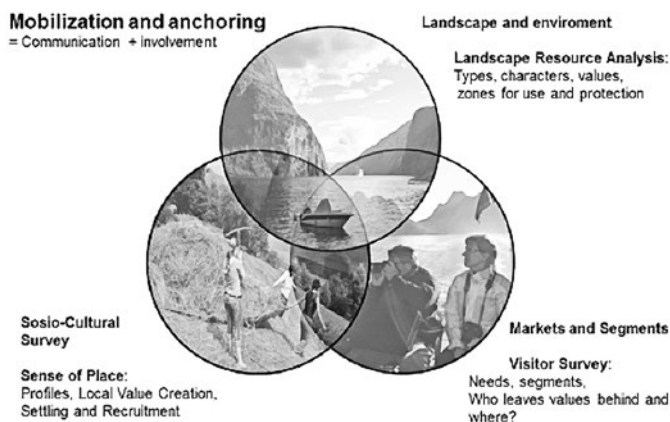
Mobilization and anchoring
= Communication + involvement

Landscape and enviroment

Landscape Resource Analysis:
Types, characters, values, zones for use and protection

Sosio-Cultural Survey

Sense of Place:
Profiles, Local Value Creation, Settling and Recrultment

Markets and Segments

Visitor Survey:
Needs, segments,
Who leaves values behind and where?